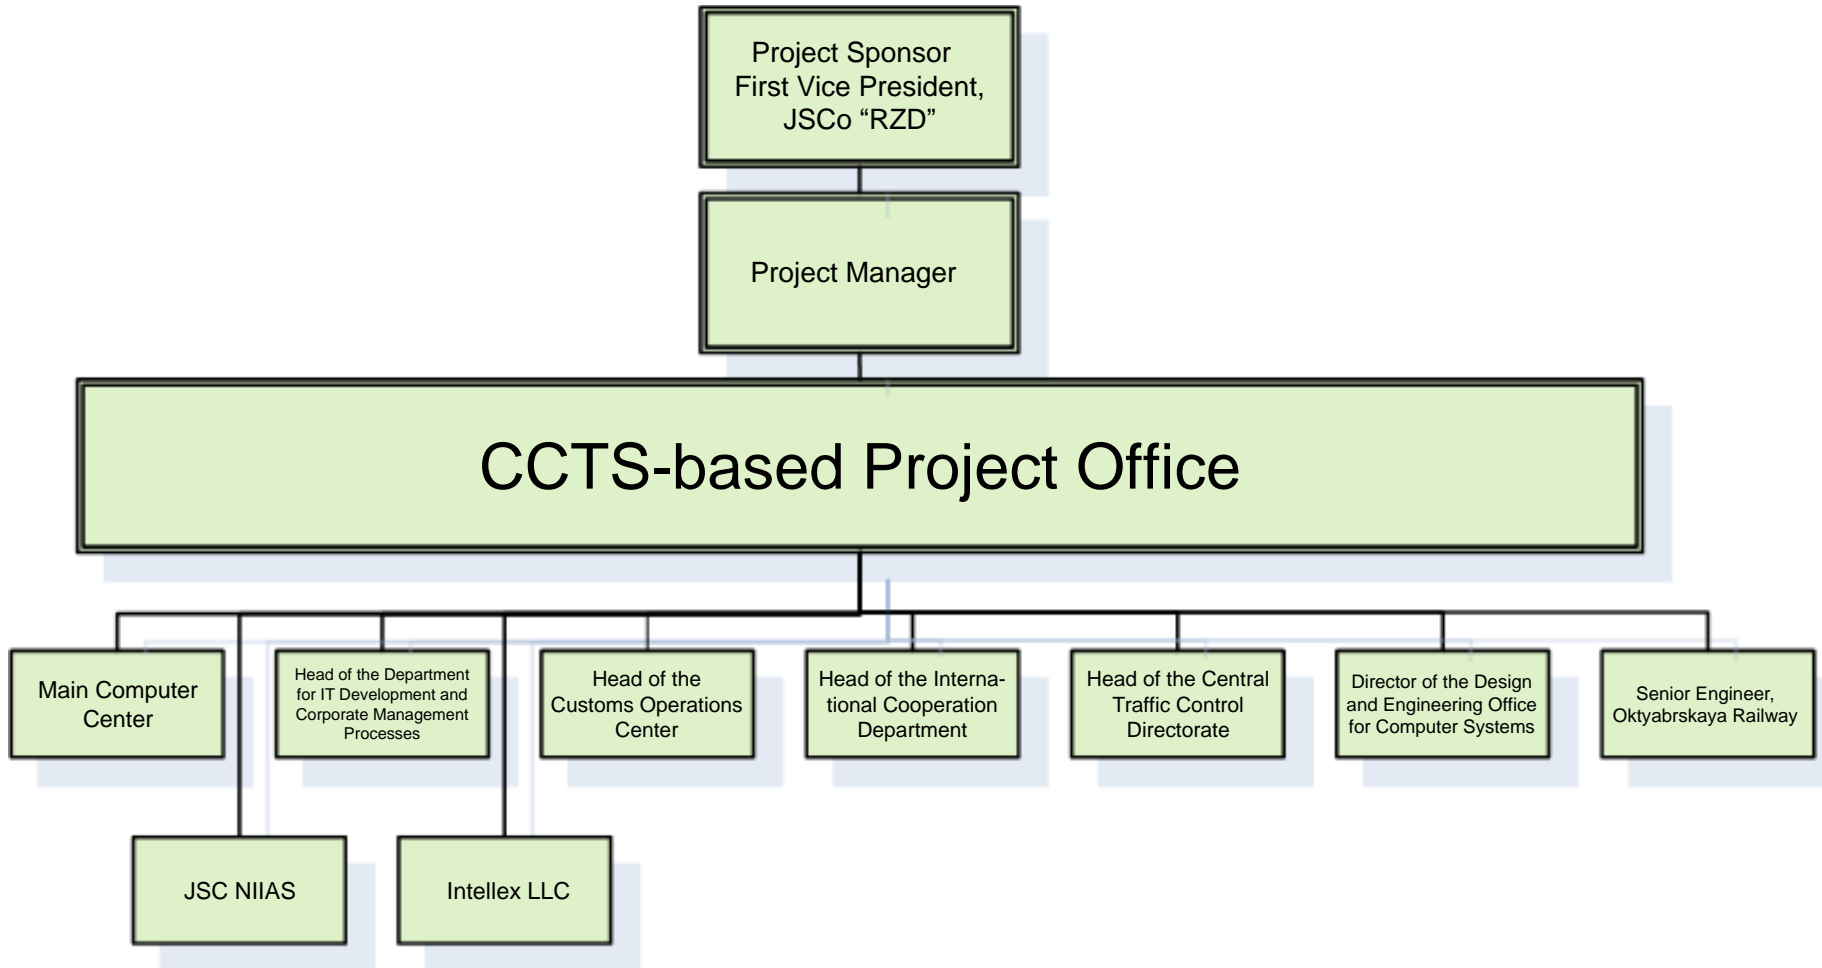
Project Sponsor
First Vice President,
JSCo “RZD”

Project Manager

CCTS-based Project Office

Main Computer Center

Head of the Department for IT Development and Corporate Management Processes

Head of the Customs Operations Center

Head of the International Cooperation Department

Head of the Central Traffic Control Directorate

Director of the Design and Engineering Office for Computer Systems

Senior Engineer, Oktyabrskaya Railway

JSC NIIAS

Intellex LLC